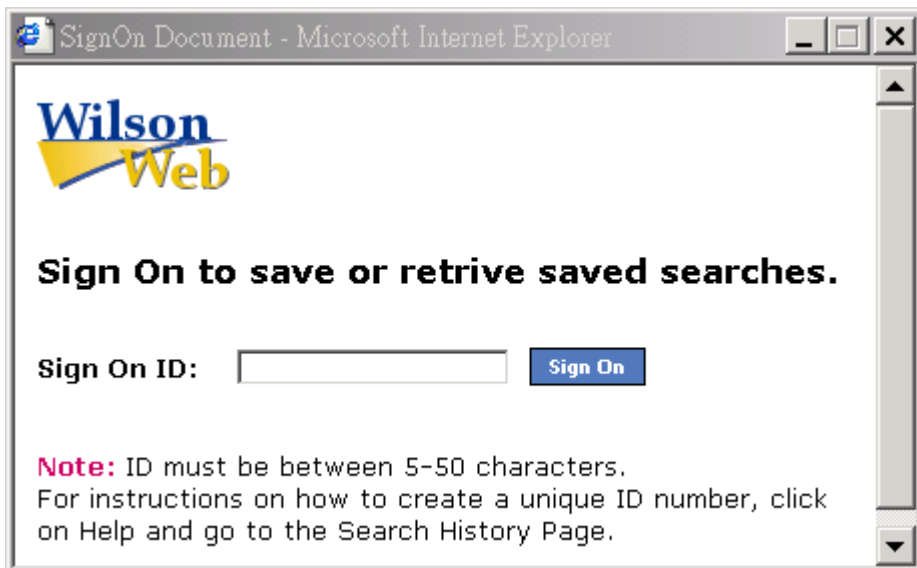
SignOn Document - Microsoft Internet Explorer

Wilson Web

Sign On to save or retrive saved searches.

Sign On ID: Sign On

Note: ID must be between 5-50 characters.
For instructions on how to create a unique ID number, click on Help and go to the Search History Page.